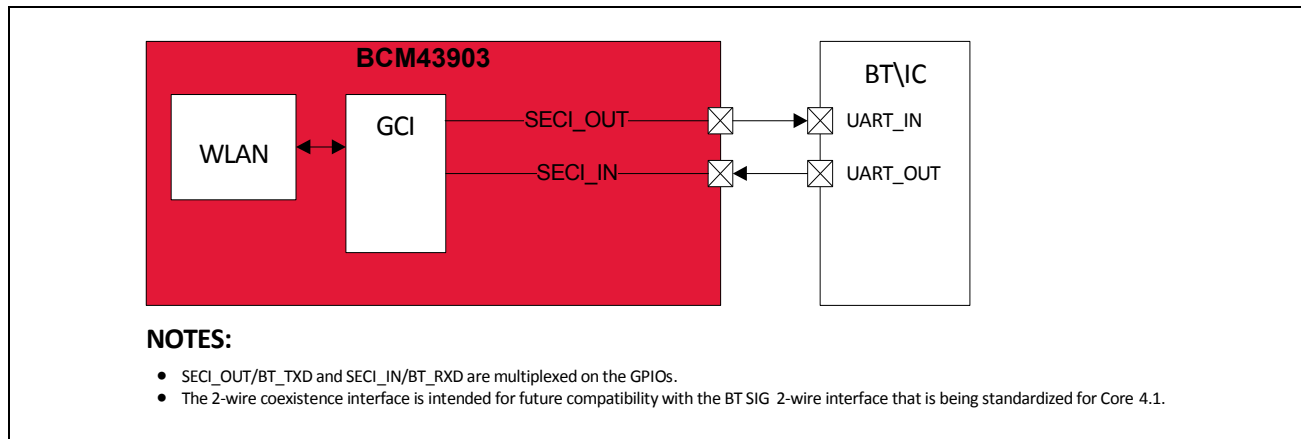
BCM43903

WLAN

GCI

SECI_OUT

SECI_IN

BT\IC

UART_IN

UART_OUT

NOTES:

- SECI_OUT/BT_TXD and SECI_IN/BT_RXD are multiplexed on the GPIOs.
- The 2-wire coexistence interface is intended for future compatibility with the BT SIG 2-wire interface that is being standardized for Core 4.1.